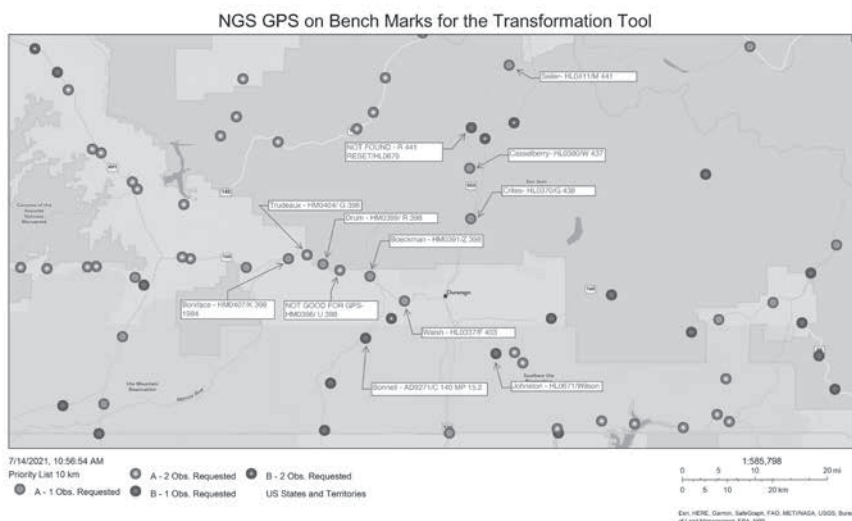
NGS GPS on Bench Marks for the Transformation Tool

Seiler- HL0411/M 441

NOT FOUND - R 441 RESET/HL0670

Casselberry- HL0380/W 437

Crites- HL0370/G 438

Trudeaux - HM0404/ G 398

Drum - HM0399/ R 398

Boeckman - HM0391/Z 398

Boniface - HM0407/K 398 1984

NOT GOOD FOR GPS- HM0398/ U 398

Durango

Walsh - HL0337/F 403

Johnston - HL0671/Wilson

Bonnell - AD9271/C 140 MP 15.2

Ute Mountain Reservation

Southern Ute

7/14/2021, 10:56:54 AM

Priority List 10 km

A - 2 Obs. Requested

B - 2 Obs. Requested

A - 1 Obs. Requested

B - 1 Obs. Requested

US States and Territories

1:585,798

0 5 10 20 mi

0 5 10 20 km

Esri, HERE, Garmin, SafeGraph, FAO, METI/NASA, USGS, Bureau of Land Management, EPA, NPS